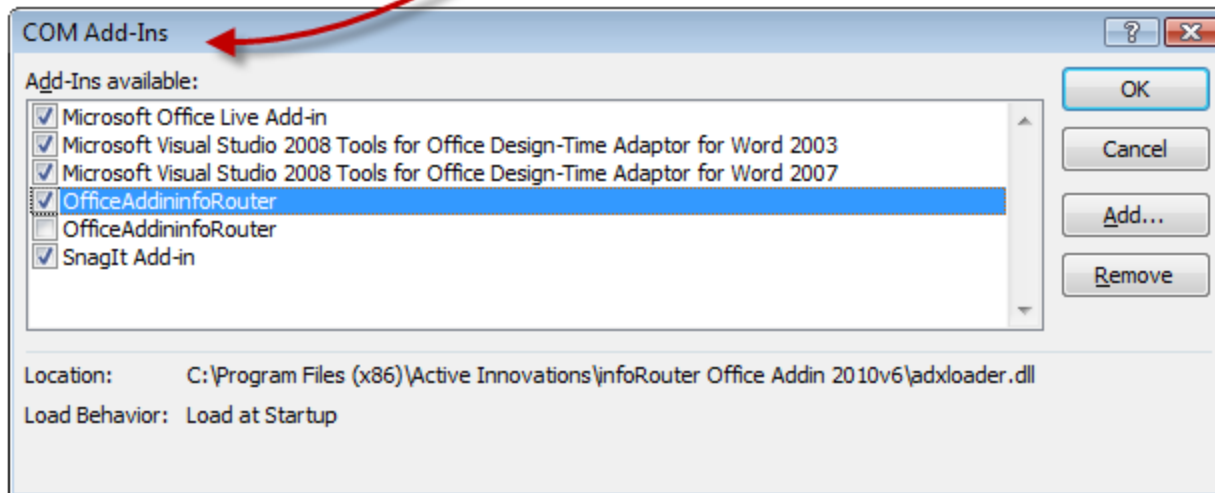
COM Add-Ins

?

Add-Ins available:

Microsoft Office Live Add-in
Microsoft Visual Studio 2008 Tools for Office Design-Time Adaptor for Word 2003
Microsoft Visual Studio 2008 Tools for Office Design-Time Adaptor for Word 2007
OfficeAddininfoRouter
OfficeAddininfoRouter
SnagIt Add-in

OK
Cancel
Add...
Remove

Location: C:\Program Files (x86)\Active Innovations\infoRouter Office Addin 2010v6\adxloader.dll

Load Behavior: Load at Startup